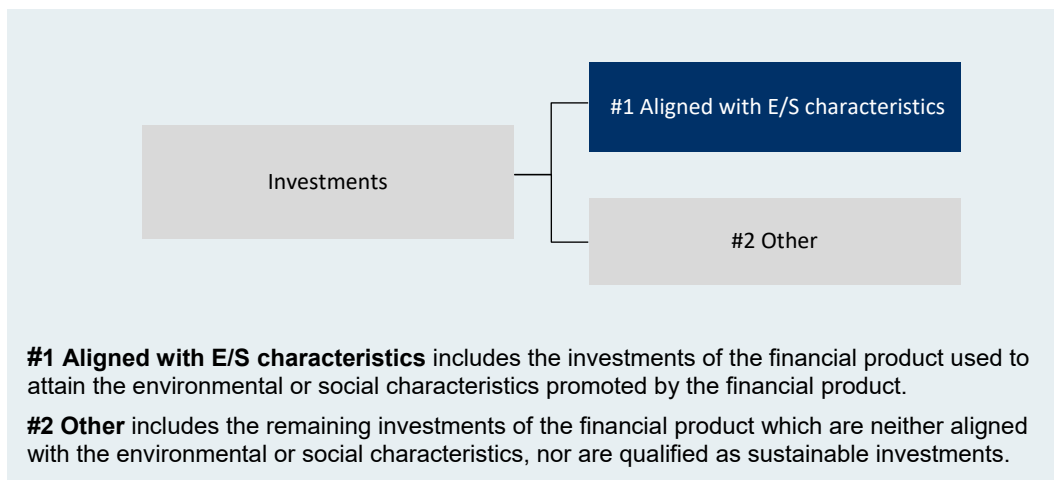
Investments

#1 Aligned with E/S characteristics

#2 Other

**#1 Aligned with E/S characteristics** includes the investments of the financial product used to attain the environmental or social characteristics promoted by the financial product.

**#2 Other** includes the remaining investments of the financial product which are neither aligned with the environmental or social characteristics, nor are qualified as sustainable investments.